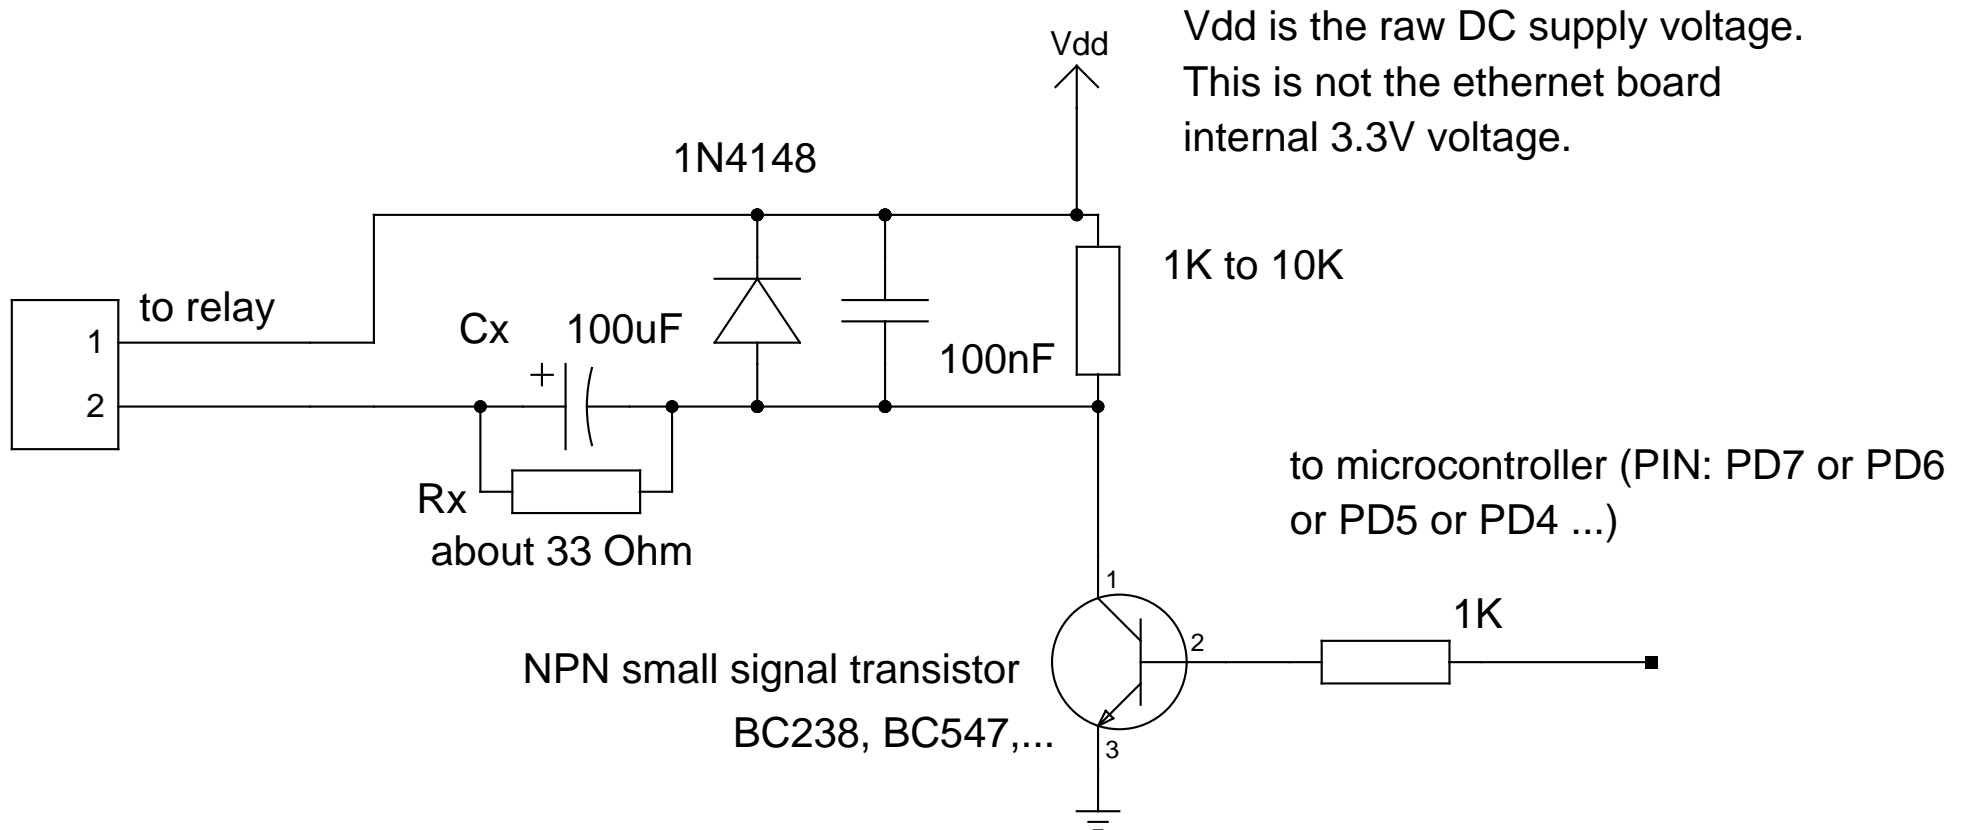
Vdd

Vdd is the raw DC supply voltage. This is not the ethernet board internal 3.3V voltage.

1N4148

1K to 10K

to relay

1

2

Cx

100uF

+

100nF

Rx

about 33 Ohm

to microcontroller (PIN: PD7 or PD6 or PD5 or PD4 ...)

1

1K

2

NPN small signal transistor

BC238, BC547,...

3